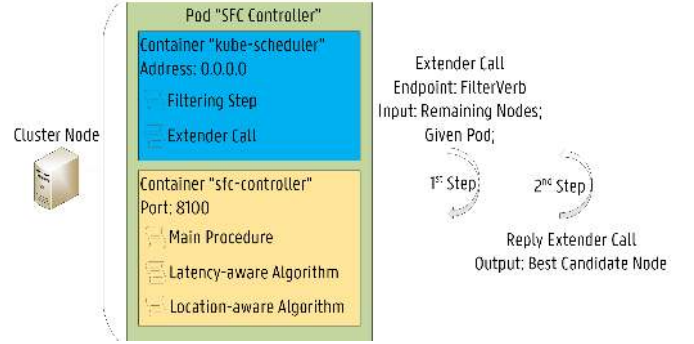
Cluster Node

Pod "SFC Controller"

Container "kube-scheduler"
Address: 0.0.0.0

Filtering Step

Extender Call

Container "sfc-controller"
Port: 8100

Main Procedure

Latency-aware Algorithm

Location-aware Algorithm

Extender Call
Endpoint: FilterVerb
Input: Remaining Nodes;
Given Pod;

1st Step

2nd Step

Reply Extender Call
Output: Best Candidate Node